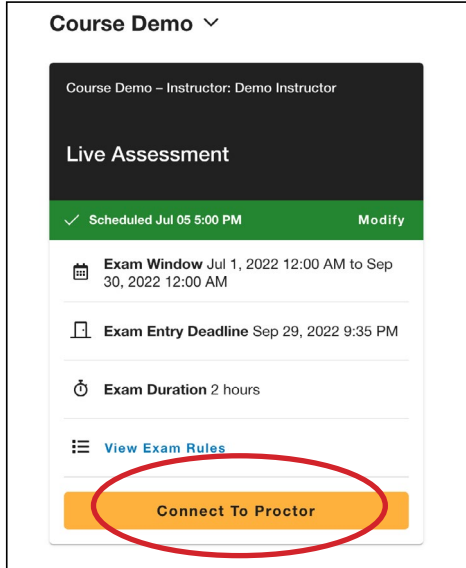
Course Demo

Course Demo – Instructor: Demo Instructor

Live Assessment

Scheduled Jul 05 5:00 PM

Modify

Exam Window Jul 1, 2022 12:00 AM to Sep 30, 2022 12:00 AM

Exam Entry Deadline Sep 29, 2022 9:35 PM

Exam Duration 2 hours

View Exam Rules

Connect To Proctor